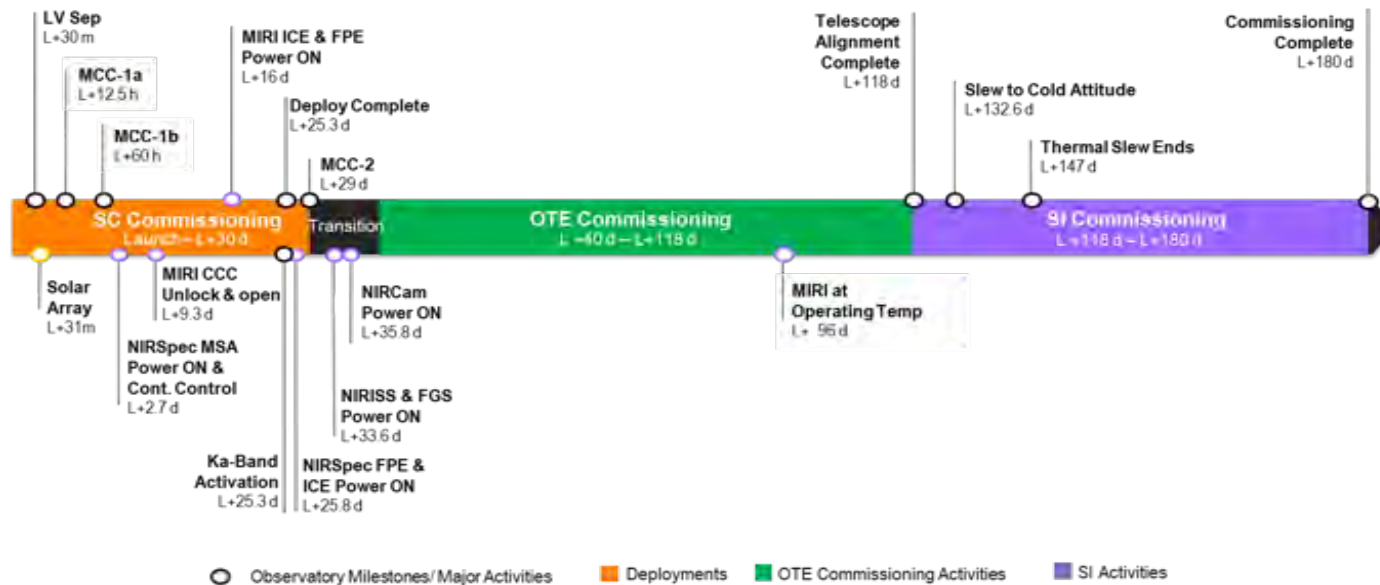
LV Sep
L+30 m

MCC-1a
L+12.5 h

MCC-1b
L+60 h

MIRI ICE & FPE Power ON
L+16 d

Deploy Complete
L+25.3 d

MCC-2
L+29 d

Telescope Alignment Complete
L+118 d

Slew to Cold Attitude
L+132.6 d

Thermal Slew Ends
L+147 d

Commissioning Complete
L+180 d

SC Commissioning
Launch – L+30 d

Transition

OTE Commissioning
L ~40 d – L+118 d

SI Commissioning
L+118 d – L+180 d

Solar Array
L+31m

MIRI CCC Unlock & open
L+9.3 d

NIRSpec MSA Power ON & Cont. Control
L+2.7 d

NIRCam Power ON
L+35.8 d

MIRI at Operating Temp
L+ 96 d

NIRISS & FGS Power ON
L+33.6 d

Ka-Band Activation
L+25.3 d

NIRSpec FPE & ICE Power ON
L+25.8 d

Observatory Milestones/ Major Activities
Deployments
OTE Commissioning Activities
SI Activities